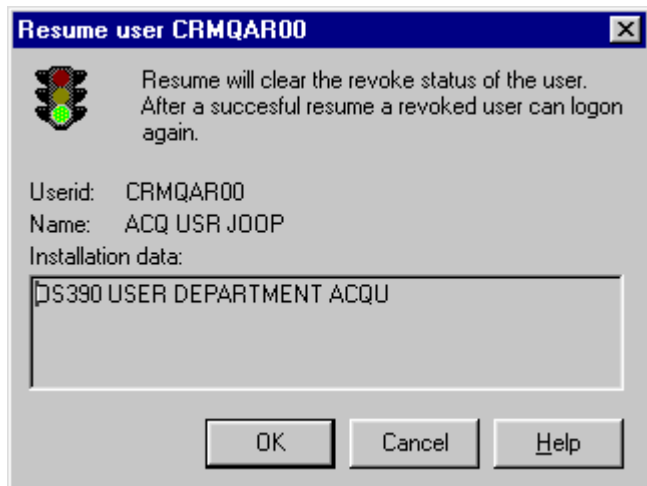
Resume user CRMQAR00

Resume will clear the revoke status of the user. After a succesful resume a revoked user can logon again.

Userid: CRMQAR00
Name: ACQ USR JOOP
Installation data:
DS390 USER DEPARTMENT ACQU

OK
Cancel
Help